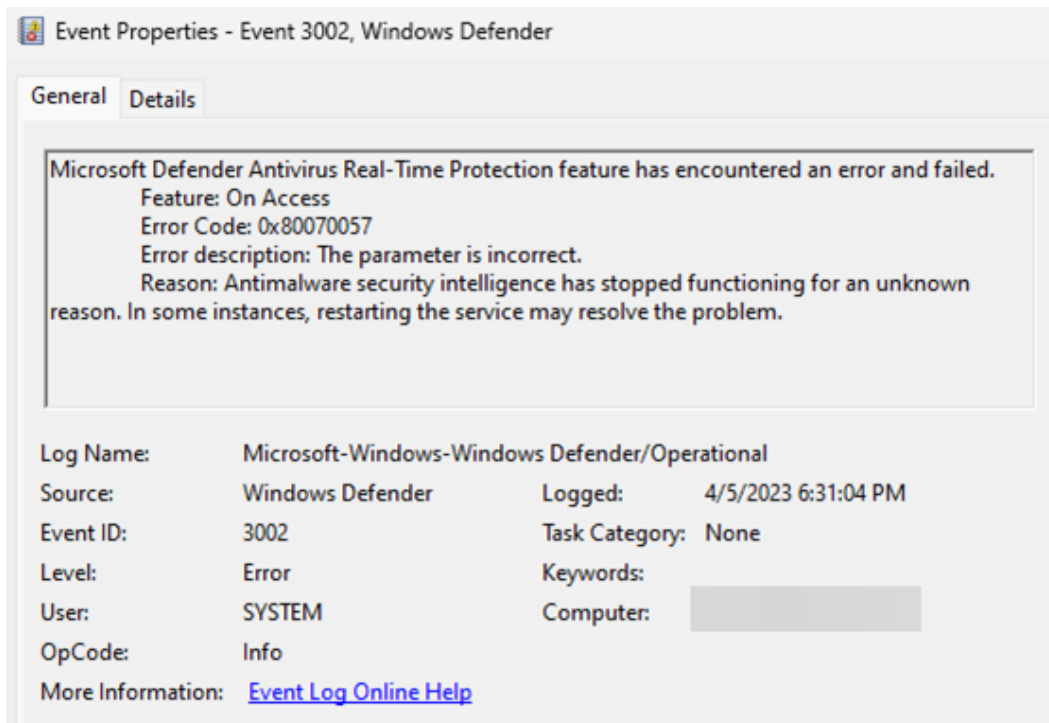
Event Properties - Event 3002, Windows Defender

General Details

Microsoft Defender Antivirus Real-Time Protection feature has encountered an error and failed.
Feature: On Access
Error Code: 0x80070057
Error description: The parameter is incorrect.
Reason: Antimalware security intelligence has stopped functioning for an unknown reason. In some instances, restarting the service may resolve the problem.

Log Name: Microsoft-Windows-Windows Defender/Operational
Source: Windows Defender
Logged: 4/5/2023 6:31:04 PM
Event ID: 3002
Task Category: None
Level: Error
Keywords:
User: SYSTEM
Computer:
OpCode: Info
More Information: Event Log Online Help